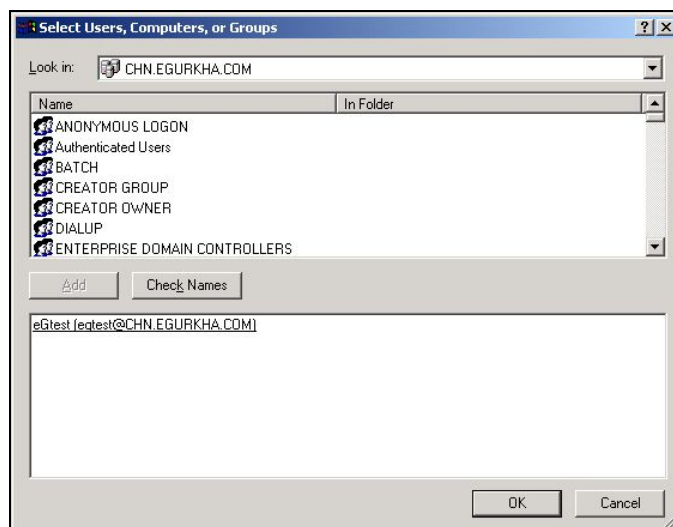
Select Users, Computers, or Groups

? ×

Look in: CHN.EGURKHA.COM

| Name | In Folder |
|---|---|
| ANONYMOUS LOGON | |
| Authenticated Users | |
| BATCH | |
| CREATOR GROUP | |
| CREATOR OWNER | |
| DIALUP | |
| ENTERPRISE DOMAIN CONTROLLERS | |

Add

Check Names

eGtest (egtest@CHN.EGURKHA.COM)

OK

Cancel